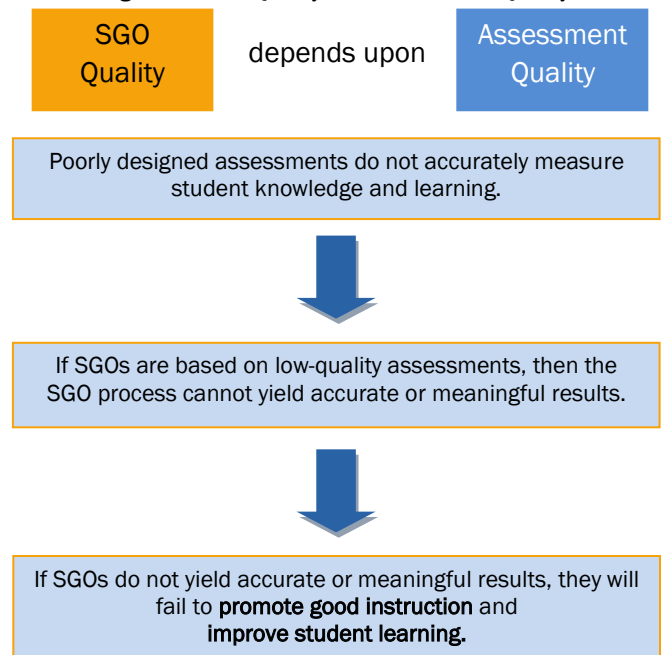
SGO Quality

depends upon

Assessment Quality

Poorly designed assessments do not accurately measure student knowledge and learning.

If SGOs are based on low-quality assessments, then the SGO process cannot yield accurate or meaningful results.

If SGOs do not yield accurate or meaningful results, they will fail to promote good instruction and improve student learning.